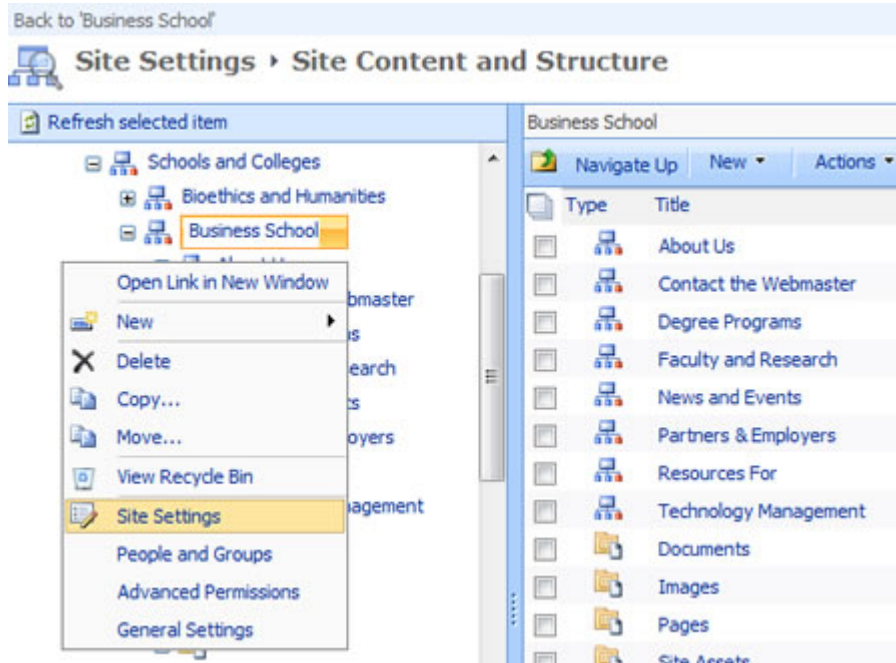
Back to 'Business School'

Site Settings › Site Content and Structure

Refresh selected item

Schools and Colleges
Bioethics and Humanities
Business School

Open Link in New Window
New
Delete
Copy...
Move...
View Recycle Bin
Site Settings
People and Groups
Advanced Permissions
General Settings

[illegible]bmaster
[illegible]s
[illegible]earch
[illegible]s
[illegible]oyers
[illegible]agement

Business School

Navigate Up New Actions

| | Type | Title |
|---|---|---|
| | | About Us |
| | | Contact the Webmaster |
| | | Degree Programs |
| | | Faculty and Research |
| | | News and Events |
| | | Partners & Employers |
| | | Resources For |
| | | Technology Management |
| | | Documents |
| | | Images |
| | | Pages |
| | | Site Assets |